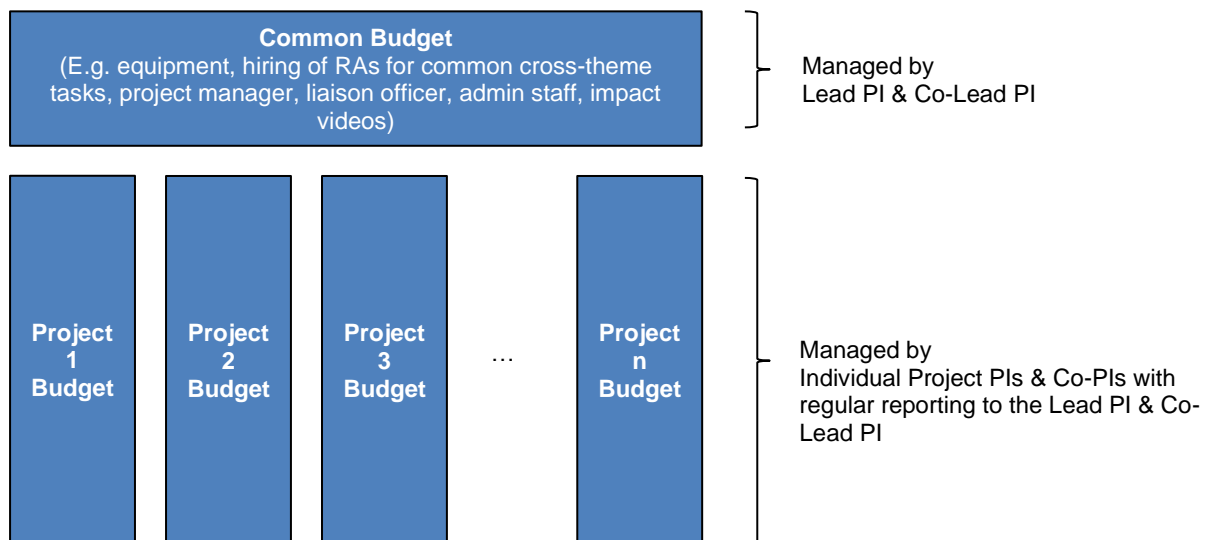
Common Budget
(E.g. equipment, hiring of RAs for common cross-theme tasks, project manager, liaison officer, admin staff, impact videos)

Managed by
Lead PI & Co-Lead PI

Project 1 Budget

Project 2 Budget

Project 3 Budget

…

Project n Budget

Managed by
Individual Project PIs & Co-PIs with regular reporting to the Lead PI & Co-Lead PI